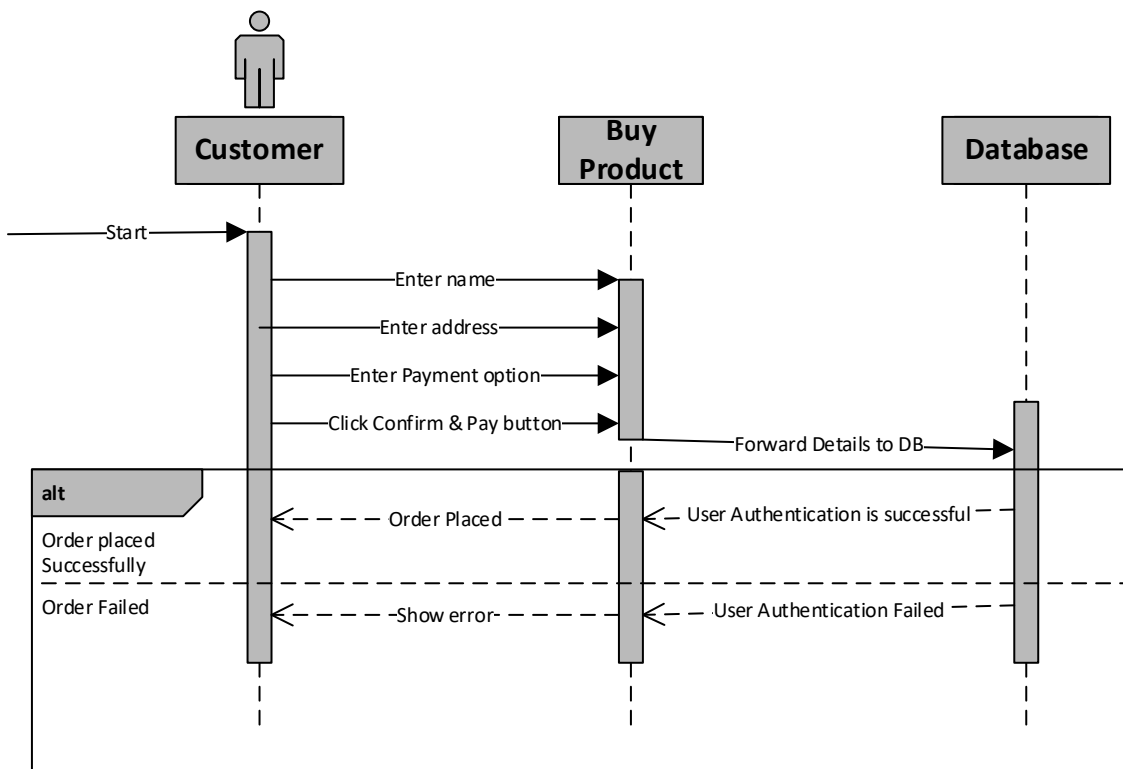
Customer

Buy Product

Database

Start

Enter name

Enter address

Enter Payment option

Click Confirm & Pay button

Forward Details to DB

alt

Order placed Successfully

Order Placed

User Authentication is successful

Order Failed

Show error

User Authentication Failed